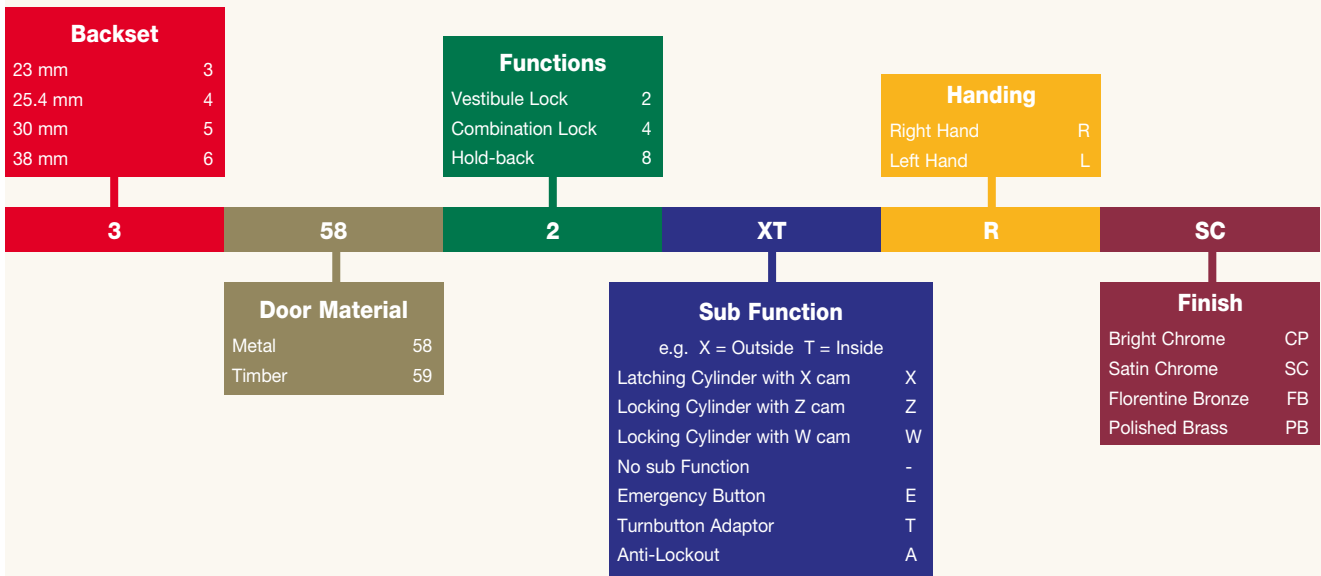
Backset
| | |
|---|---|
| 23 mm | 3 |
| 25.4 mm | 4 |
| 30 mm | 5 |
| 38 mm | 6 |

Functions
| | |
|---|---|
| Vestibule Lock | 2 |
| Combination Lock | 4 |
| Hold-back | 8 |

Handing
| | |
|---|---|
| Right Hand | R |
| Left Hand | L |

3 58 2 XT R SC

Door Material
| | |
|---|---|
| Metal | 58 |
| Timber | 59 |

Sub Function
e.g. X = Outside T = Inside
| | |
|---|---|
| Latching Cylinder with X cam | X |
| Locking Cylinder with Z cam | Z |
| Locking Cylinder with W cam | W |
| No sub Function | - |
| Emergency Button | E |
| Turnbutton Adaptor | T |
| Anti-Lockout | A |

Finish
| | |
|---|---|
| Bright Chrome | CP |
| Satin Chrome | SC |
| Florentine Bronze | FB |
| Polished Brass | PB |